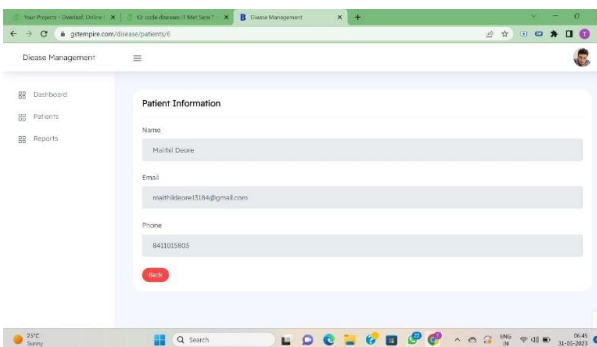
Your Projects - Overleaf, Online | ✕
10 sickle diseases IT Met Sem 7 | ✕
B Diease Management ✕
+

gstempire.com/disease/patients/6

Diease Management

Dashboard
Patients
Reports

Patient Information

Name
Maithli Deore

Email
maithilideore13184@gmail.com

Phone
8411015805

Back

25°C
Sunny

Search

ENG
IN

06:45
31-05-2023